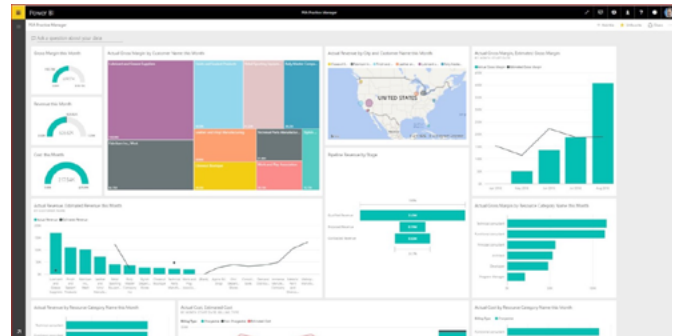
Power BI

PSA Practice Manager

Ask a question about your data

Gross Margin this Month

Revenue this Month

Cost this Month

Actual Gross Margin by Customer Name this Month

Actual Revenue by City and Customer Name this Month

UNITED STATES

Actual Gross Margin, Estimated Gross Margin

Pipeline Revenue by Stage

Actual Revenue, Estimated Revenue this Month

Actual Gross Margin by Resource Category Name this Month

Actual Revenue by Resource Category Name this Month

Actual Cost, Estimated Cost

Actual Cost by Resource Category Name this Month